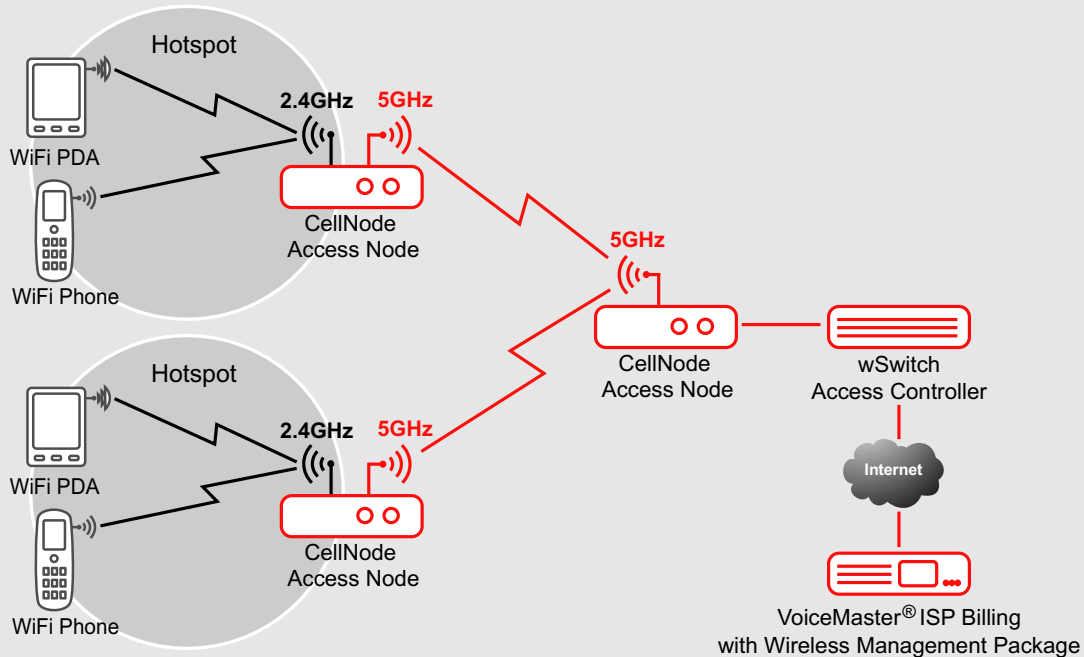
Hotspot

2.4GHz

5GHz

WiFi PDA

WiFi Phone

CellNode
Access Node

5GHz

CellNode
Access Node

wSwitch
Access Controller

Hotspot

2.4GHz

5GHz

WiFi PDA

WiFi Phone

CellNode
Access Node

Internet

VoiceMaster® ISP Billing
with Wireless Management Package